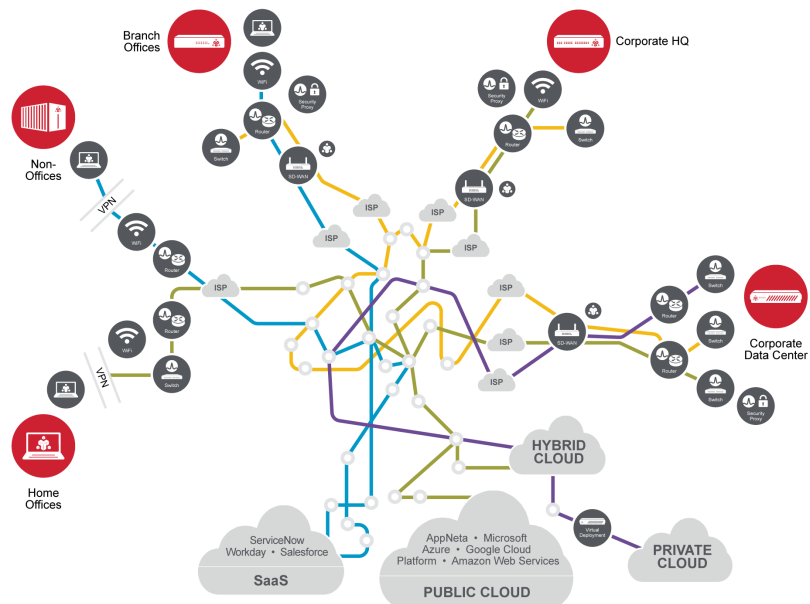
Branch Offices

Corporate HQ

Non-Offices

Home Offices

Corporate Data Center

WiFi

Security Proxy

Router

Switch

SD-WAN

VPN

ISP

ISP

ISP

ISP

ISP

ISP

ISP

ISP

ISP

HYBRID CLOUD

PRIVATE CLOUD

Virtual Deployment

ServiceNow Workday • Salesforce

SaaS

AppNeta • Microsoft Azure • Google Cloud Platform • Amazon Web Services

PUBLIC CLOUD